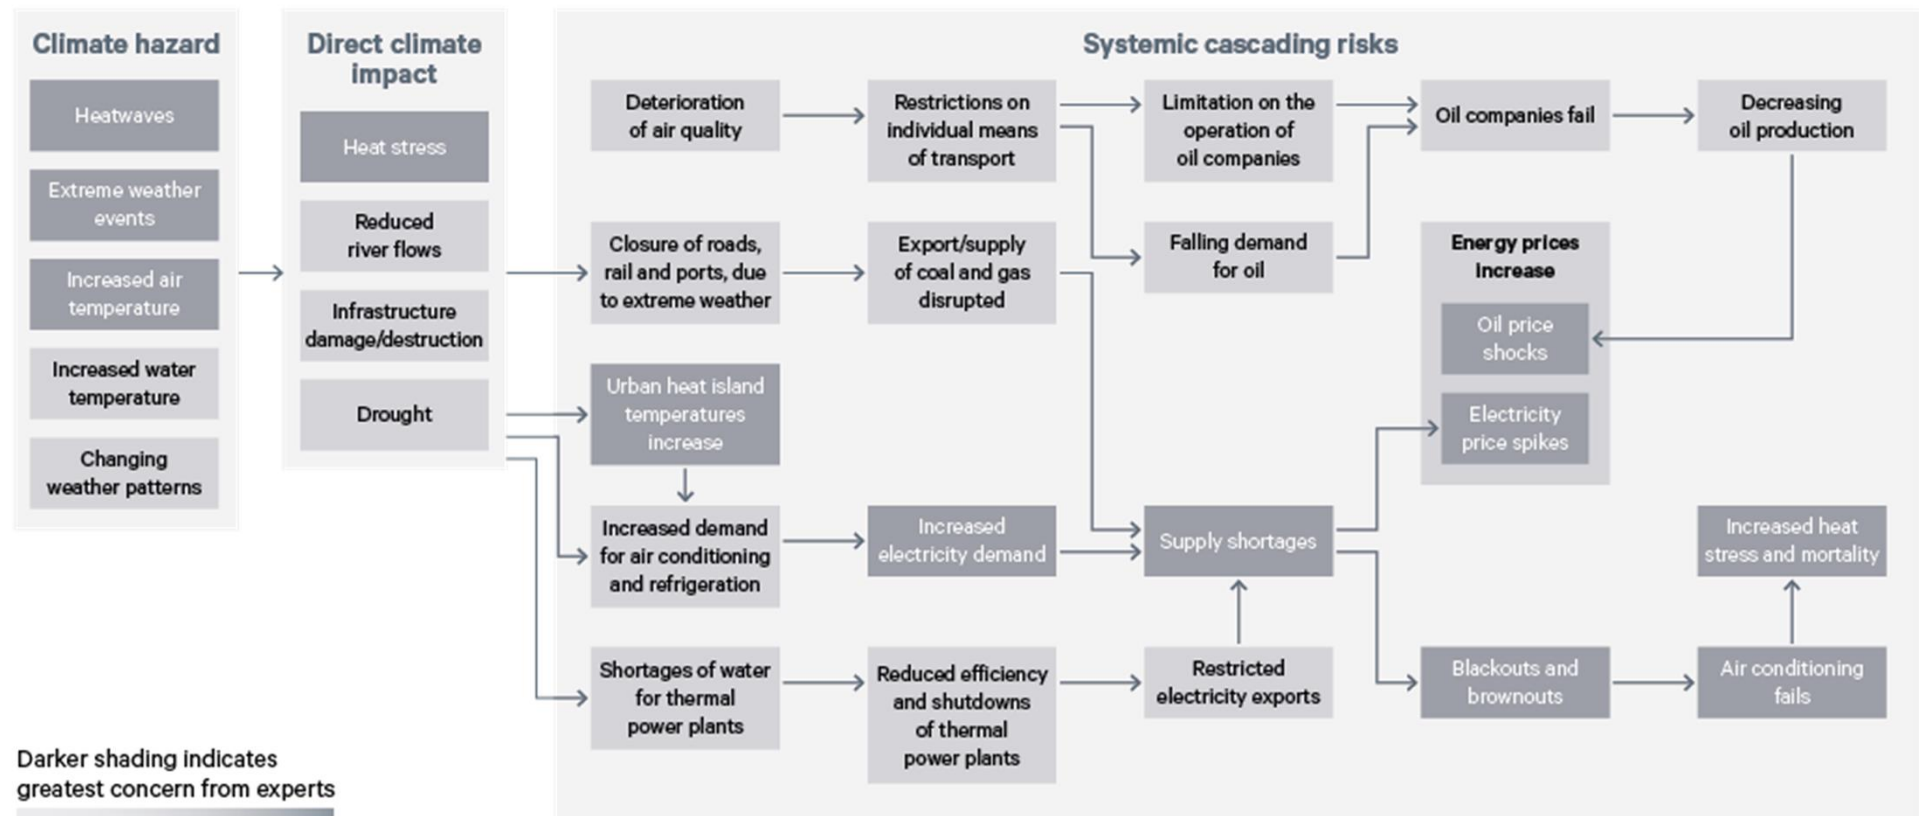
Climate hazard

Heatwaves

Extreme weather events

Increased air temperature

Increased water temperature

Changing weather patterns

Direct climate impact

Heat stress

Reduced river flows

Infrastructure damage/destruction

Drought

Systemic cascading risks

Deterioration of air quality

Restrictions on individual means of transport

Limitation on the operation of oil companies

Oil companies fail

Decreasing oil production

Closure of roads, rail and ports, due to extreme weather

Export/supply of coal and gas disrupted

Falling demand for oil

Energy prices increase

Oil price shocks

Electricity price spikes

Urban heat island temperatures increase

Increased demand for air conditioning and refrigeration

Increased electricity demand

Supply shortages

Increased heat stress and mortality

Shortages of water for thermal power plants

Reduced efficiency and shutdowns of thermal power plants

Restricted electricity exports

Blackouts and brownouts

Air conditioning fails

Darker shading indicates greatest concern from experts